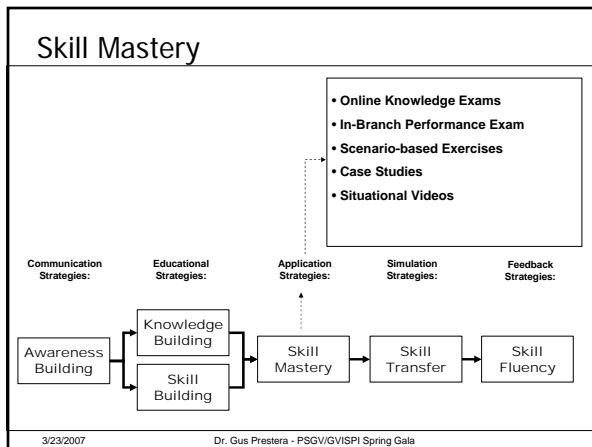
Skill Mastery

- Online Knowledge Exams
- In-Branch Performance Exam
- Scenario-based Exercises
- Case Studies
- Situational Videos

Communication Strategies:

Educational Strategies:

Application Strategies:

Simulation Strategies:

Feedback Strategies:

Awareness Building

Knowledge Building

Skill Building

Skill Mastery

Skill Transfer

Skill Fluency

3/23/2007

Dr. Gus Prestera - PSGV/GVISPI Spring Gala